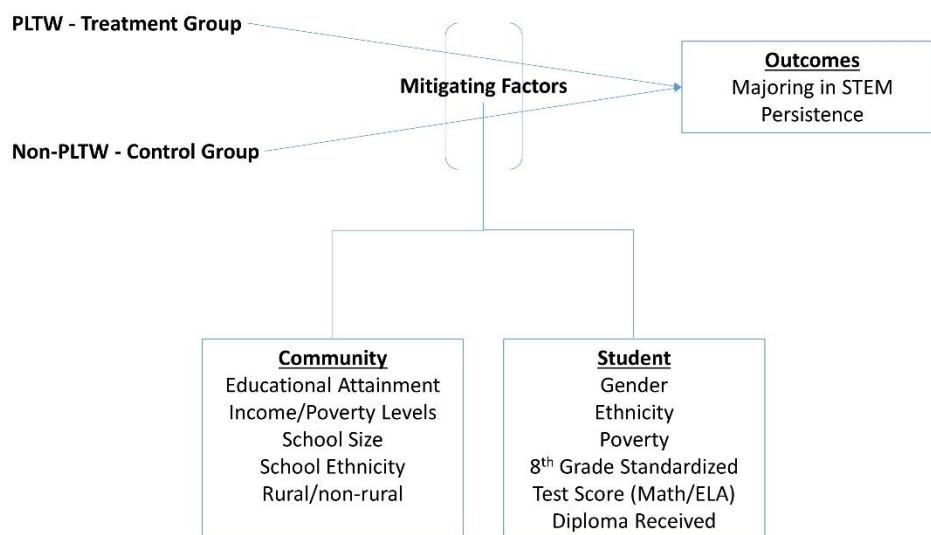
PLTW - Treatment Group

Mitigating Factors

Outcomes
Majoring in STEM
Persistence

Non-PLTW - Control Group

Community
Educational Attainment
Income/Poverty Levels
School Size
School Ethnicity
Rural/non-rural

Student
Gender
Ethnicity
Poverty
8$^{th}$ Grade Standardized Test Score (Math/ELA)
Diploma Received